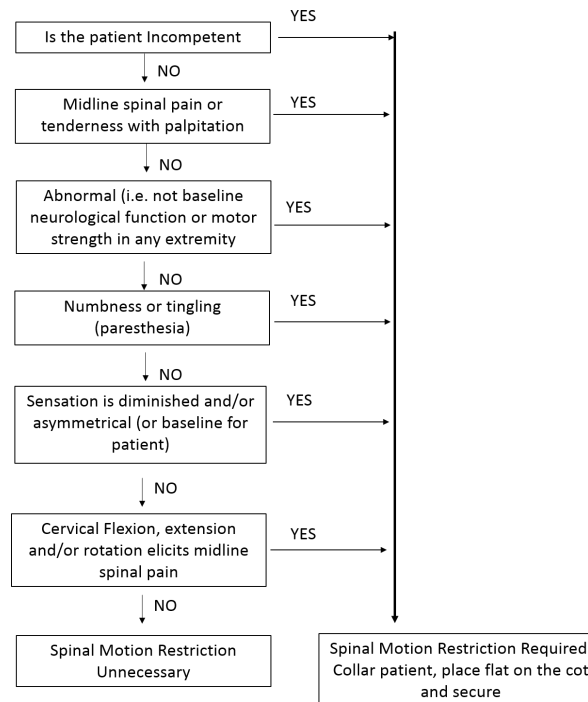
Is the patient Incompetent

YES

NO

Midline spinal pain or tenderness with palpitation

YES

NO

Abnormal (i.e. not baseline neurological function or motor strength in any extremity

YES

NO

Numbness or tingling (paresthesia)

YES

NO

Sensation is diminished and/or asymmetrical (or baseline for patient)

YES

NO

Cervical Flexion, extension and/or rotation elicits midline spinal pain

YES

NO

Spinal Motion Restriction Unnecessary

Spinal Motion Restriction Required Collar patient, place flat on the cot and secure